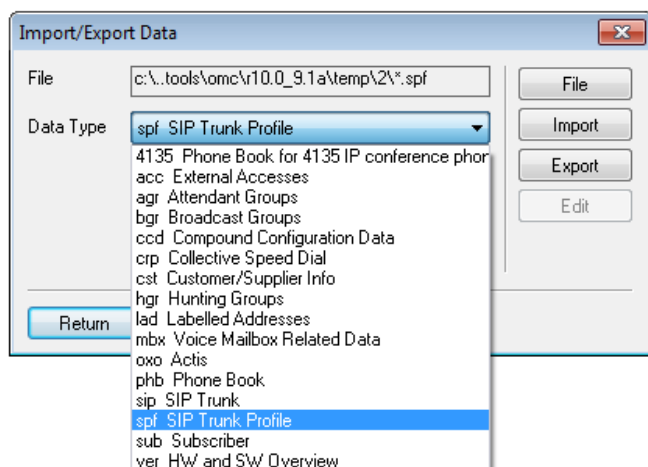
Import/Export Data

File c:\..tools\omc\r10.0_9.1a\temp\2\*.spf

Data Type spf SIP Trunk Profile

4135 Phone Book for 4135 IP conference phor
acc External Accesses
agr Attendant Groups
bgr Broadcast Groups
ccd Compound Configuration Data
crp Collective Speed Dial
cst Customer/Supplier Info
hgr Hunting Groups
lad Labelled Addresses
mbx Voice Mailbox Related Data
oxo Actis
phb Phone Book
sip SIP Trunk
spf SIP Trunk Profile
sub Subscriber
ver HW and SW Overview

File
Import
Export
Edit

Return